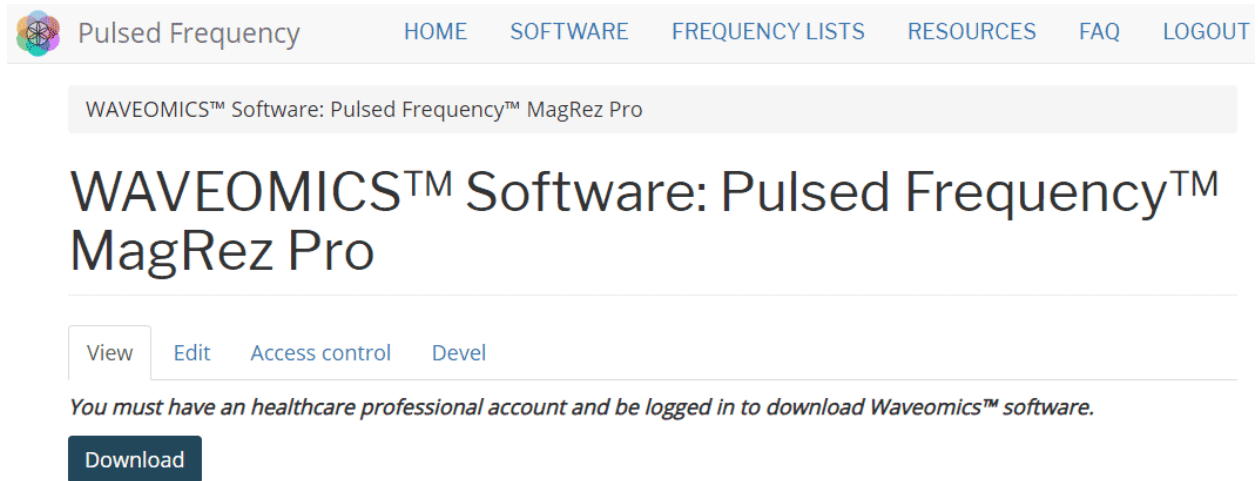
Pulsed Frequency

HOME SOFTWARE FREQUENCY LISTS RESOURCES FAQ LOGOUT

WAVEOMICS™ Software: Pulsed Frequency™ MagRez Pro

WAVEOMICS™ Software: Pulsed Frequency™ MagRez Pro

View Edit Access control Devel

*You must have an healthcare professional account and be logged in to download Waveomics™ software.*

Download